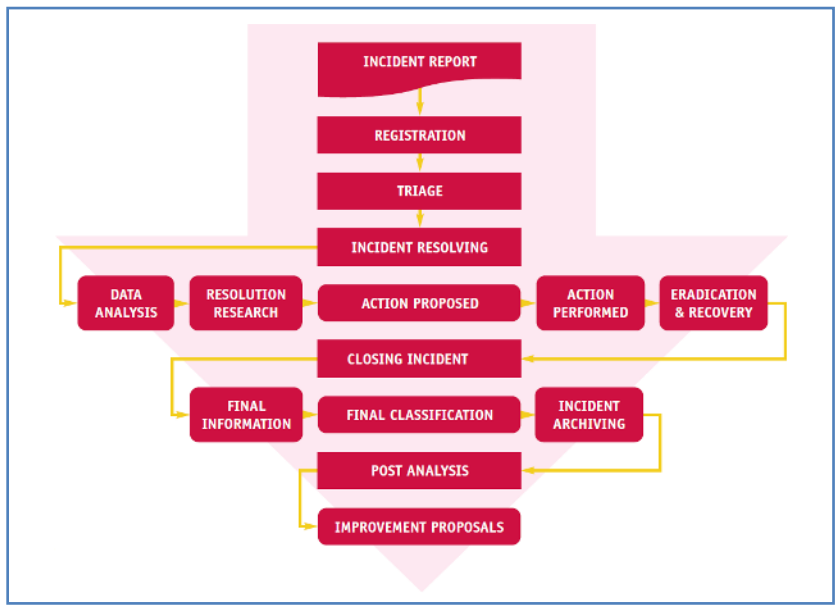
INCIDENT REPORT

REGISTRATION

TRIAGE

INCIDENT RESOLVING

DATA ANALYSIS

RESOLUTION RESEARCH

ACTION PROPOSED

ACTION PERFORMED

ERADICATION & RECOVERY

CLOSING INCIDENT

FINAL INFORMATION

FINAL CLASSIFICATION

INCIDENT ARCHIVING

POST ANALYSIS

IMPROVEMENT PROPOSALS